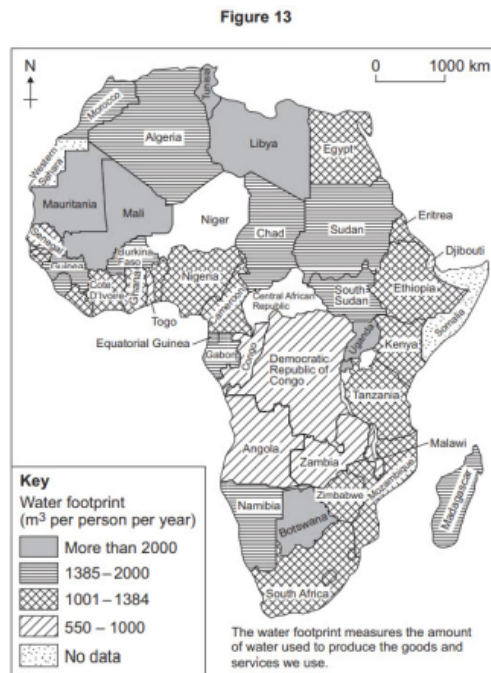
Figure 13

N

0 1000 km

Tunisia
Morocco
Algeria
Libya
Egypt
Western Sahara
Mauritania
Mali
Niger
Chad
Sudan
Eritrea
Djibouti
Senegal
Guinea
Burkina Faso
Nigeria
Cote D'Ivoire
Ghana
Togo
Central African Republic
South Sudan
Ethiopia
Somalia
Cameroon
Equatorial Guinea
Gabon
Congo
Democratic Republic of Congo
Uganda
Kenya
Tanzania
Angola
Zambia
Malawi
Mozambique
Zimbabwe
Namibia
Botswana
Madagascar
South Africa

Key
Water footprint
($m^3$ per person per year)
More than 2000
1385 – 2000
1001 – 1384
550 – 1000
No data

The water footprint measures the amount of water used to produce the goods and services we use.